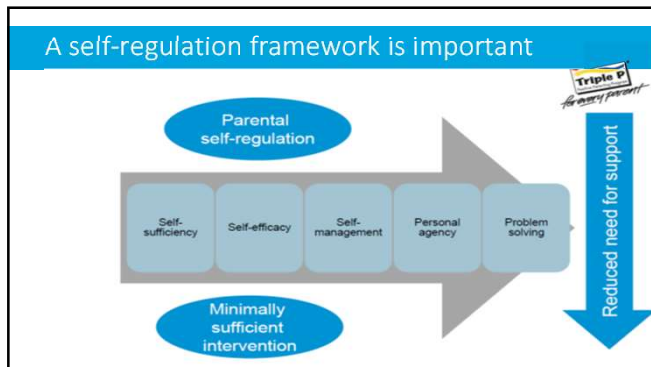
A self-regulation framework is important

Triple P
for every parent

Parental self-regulation

Self-sufficiency

Self-efficacy

Self-management

Personal agency

Problem solving

Minimally sufficient intervention

Reduced need for support